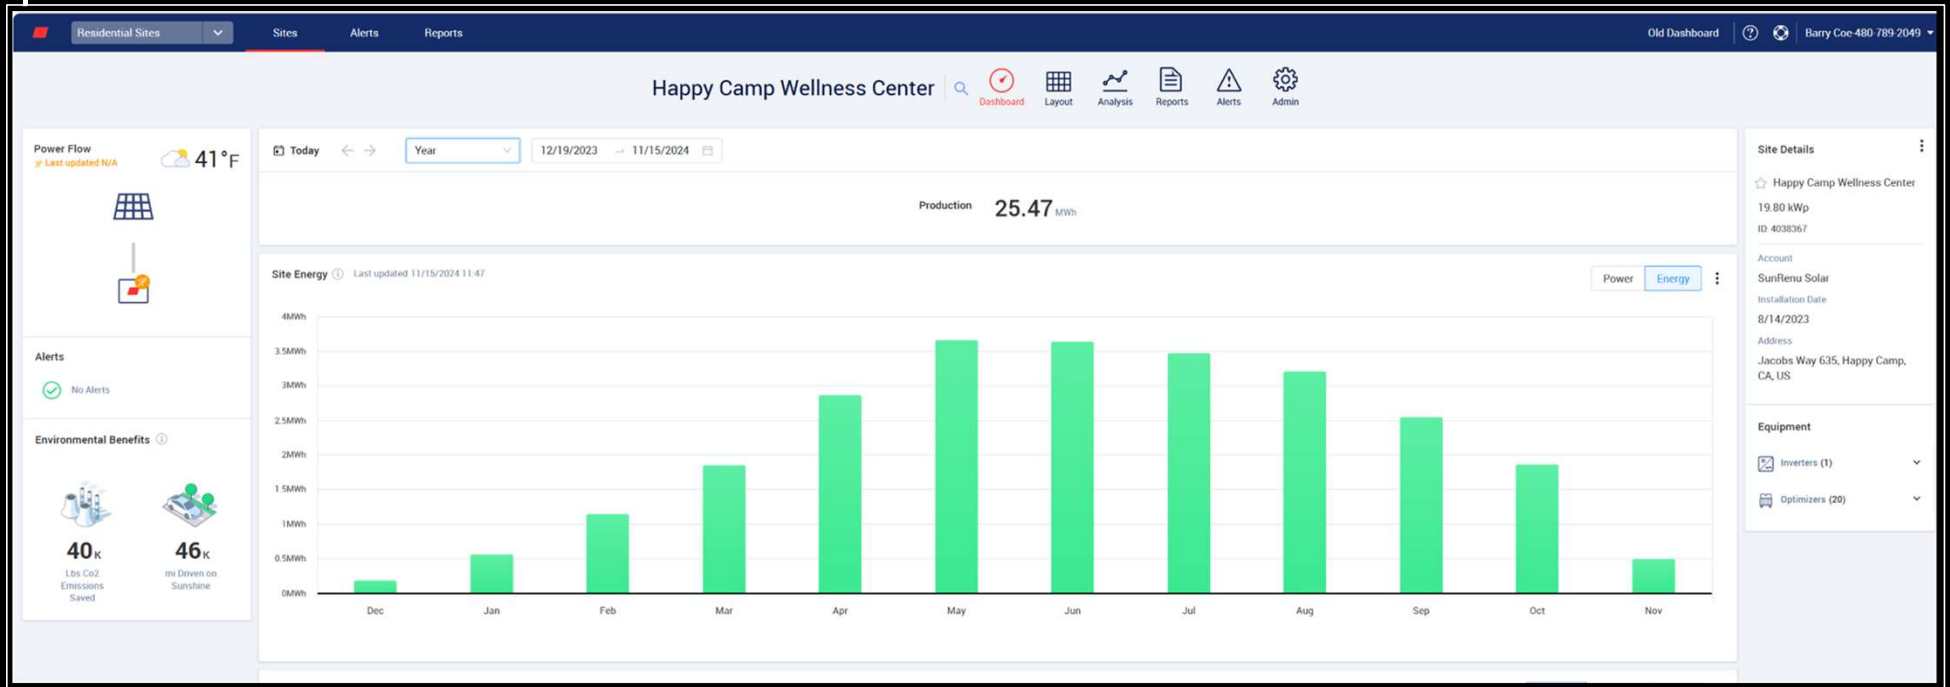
Residential Sites | Sites | Alerts | Reports | Old Dashboard | Barry Coe·480-789-2049

Happy Camp Wellness Center

Dashboard | Layout | Analysis | Reports | Alerts | Admin

Power Flow
Last updated N/A
41°F

Alerts
No Alerts

Environmental Benefits

40K
Lbs Co2 Emissions Saved

46K
mi Driven on Sunshine

Today | Year | 12/19/2023 → 11/15/2024

Production 25.47 MWh

Site Energy Last updated 11/15/2024 11:47

Power | Energy

4MWh
3.5MWh
3MWh
2.5MWh
2MWh
1.5MWh
1MWh
0.5MWh
0MWh

Dec Jan Feb Mar Apr May Jun Jul Aug Sep Oct Nov

Site Details
Happy Camp Wellness Center
19.80 kWp
ID: 4038367
Account
SunRenu Solar
Installation Date
8/14/2023
Address
Jacobs Way 635, Happy Camp, CA, US

Equipment
Inverters (1)
Optimizers (20)